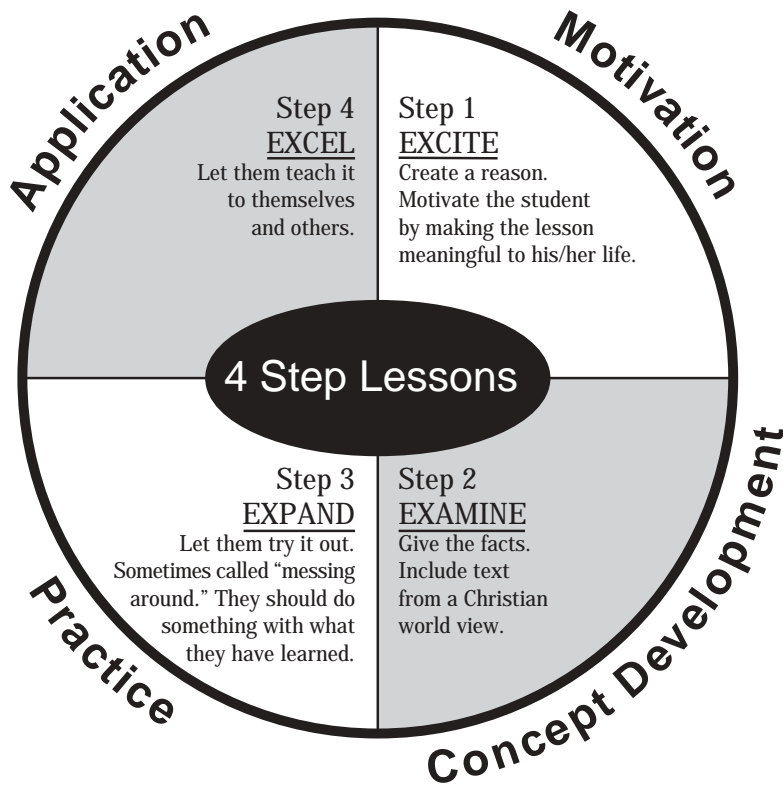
Application

Motivation

Step 4
EXCEL
Let them teach it to themselves and others.

Step 1
EXCITE
Create a reason. Motivate the student by making the lesson meaningful to his/her life.

4 Step Lessons

Step 3
EXPAND
Let them try it out. Sometimes called "messing around." They should do something with what they have learned.

Step 2
EXAMINE
Give the facts. Include text from a Christian world view.

Practice

Concept Development